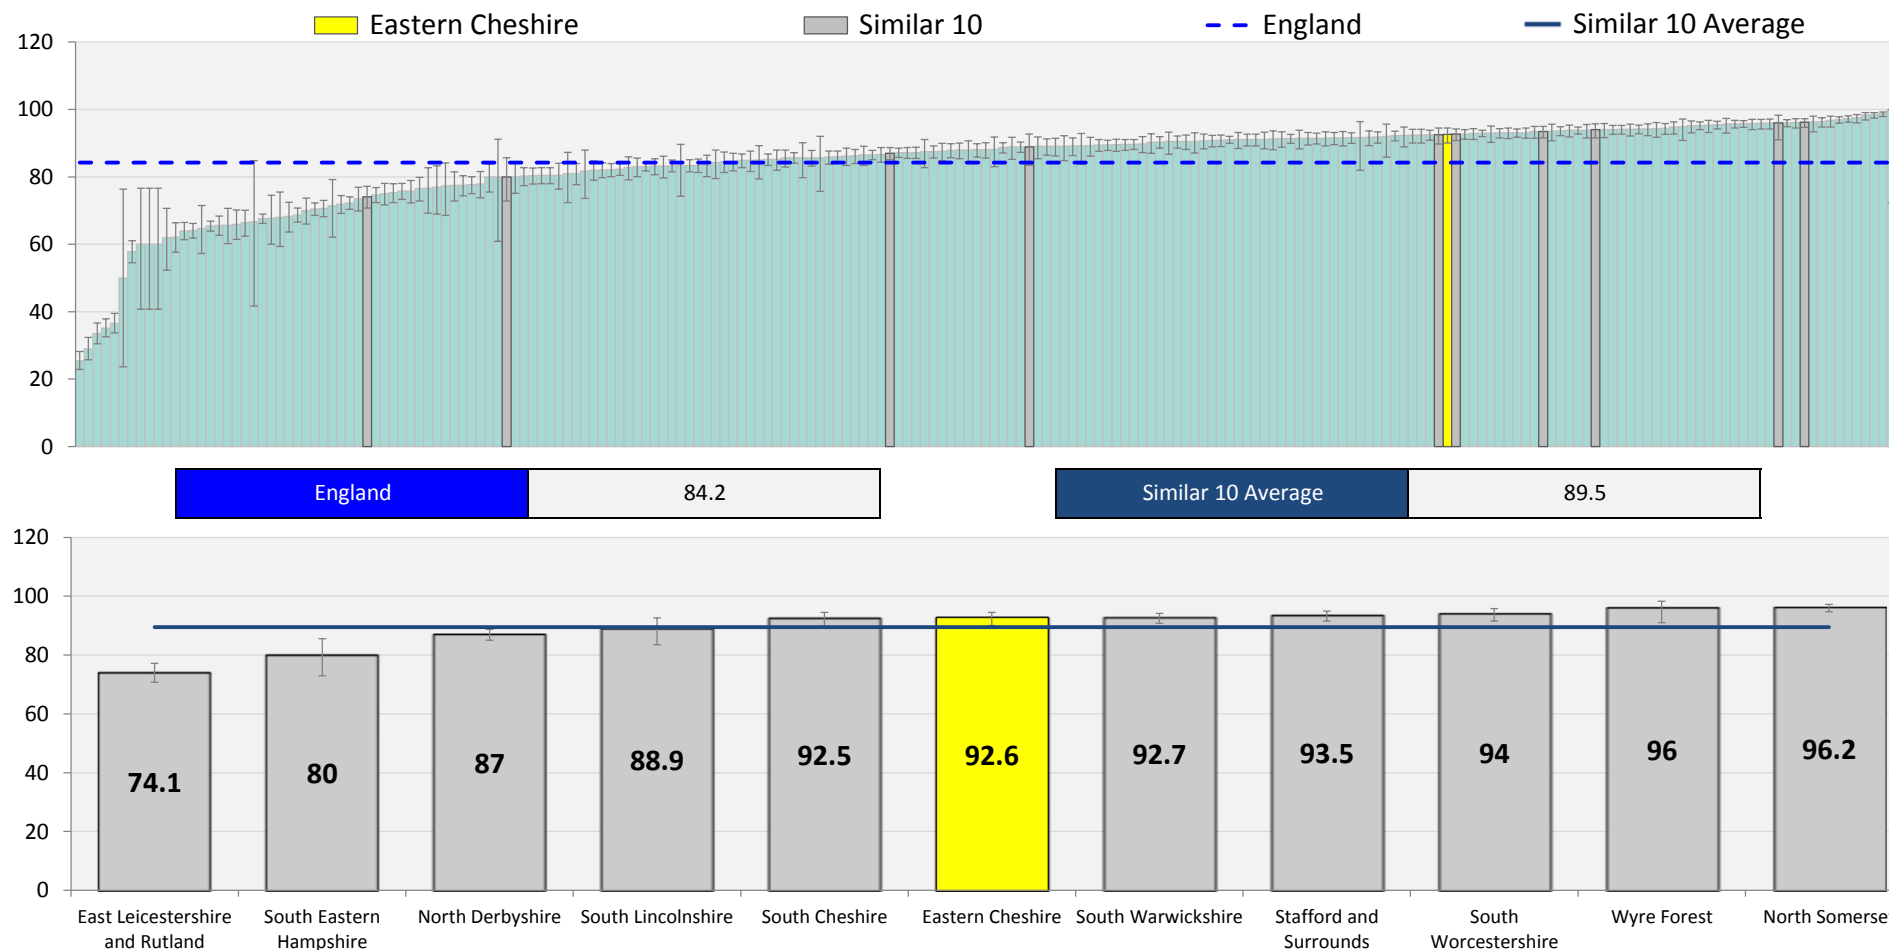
Eastern Cheshire
Similar 10
England
Similar 10 Average

120
100
80
60
40
20
0

| England | 84.2 |
|---|---|

| Similar 10 Average | 89.5 |
|---|---|

120
100
80
60
40
20
0

74.1
80
87
88.9
92.5
92.6
92.7
93.5
94
96
96.2

East Leicestershire and Rutland
South Eastern Hampshire
North Derbyshire
South Lincolnshire
South Cheshire
Eastern Cheshire
South Warwickshire
Stafford and Surrounds
South Worcestershire
Wyre Forest
North Somerse